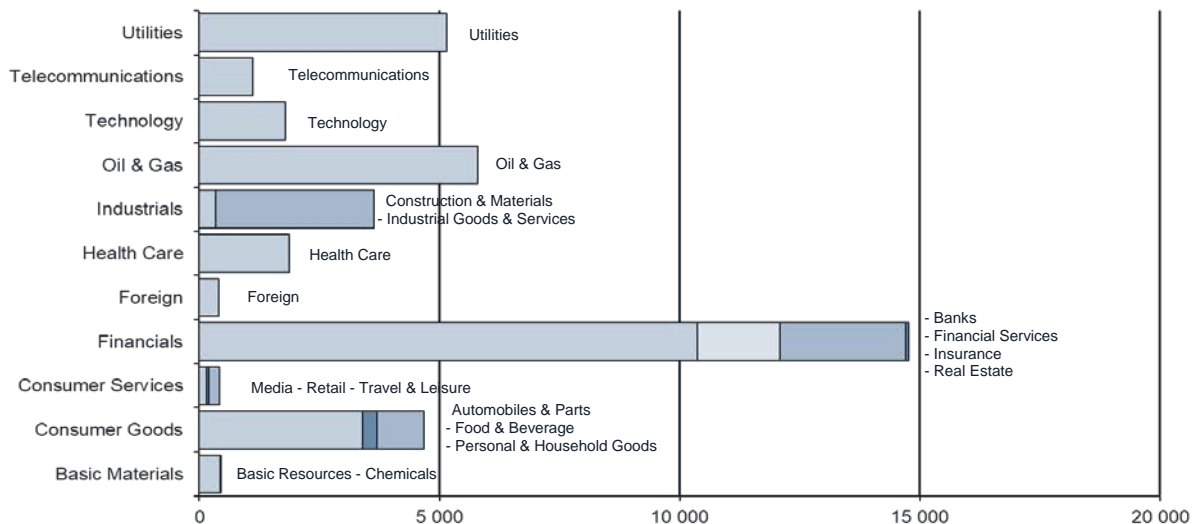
Utilities
Telecommunications
Technology
Oil & Gas
Industrials
Health Care
Foreign
Financials
Consumer Services
Consumer Goods
Basic Materials

Utilities
Telecommunications
Technology
Oil & Gas
Construction & Materials
- Industrial Goods & Services
Health Care
Foreign
- Banks
- Financial Services
- Insurance
- Real Estate
Media - Retail - Travel & Leisure
Automobiles & Parts
- Food & Beverage
- Personal & Household Goods
Basic Resources - Chemicals

0
5 000
10 000
15 000
20 000